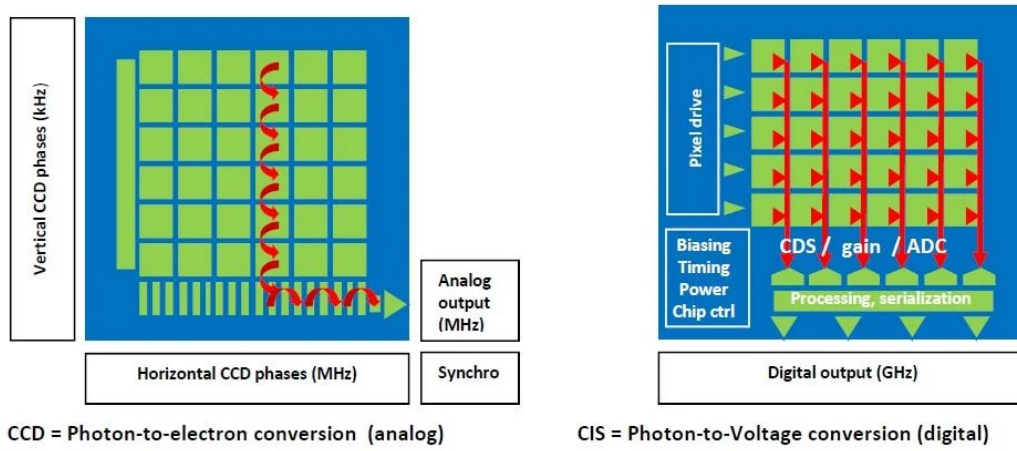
Vertical CCD phases (kHz)

Analog output (MHz)

Horizontal CCD phases (MHz)

Synchro

CCD = Photon-to-electron conversion (analog)

Pixel drive

Biasing
Timing
Power
Chip ctrl

CDS / gain / ADC

Processing, serialization

Digital output (GHz)

CIS = Photon-to-Voltage conversion (digital)